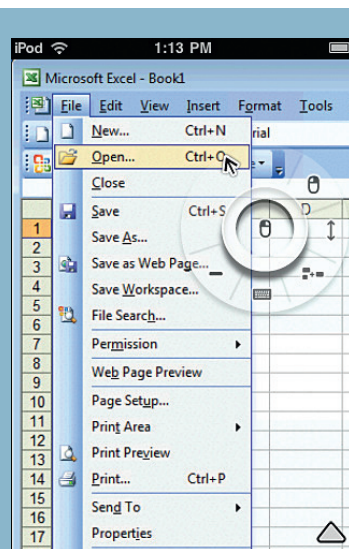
iPod 1:13 PM

Microsoft Excel - Book1

File Edit View Insert Format Tools

rial

New... Ctrl+N
Open... Ctrl+O
Close
Save Ctrl+S
Save As...
Save as Web Page...
Save Workspace...
File Search...
Permission
Web Page Preview
Page Setup...
Print Area
Print Preview
Print... Ctrl+P
Send To
Properties

D

1
2
3
4
5
6
7
8
9
10
11
12
13
14
15
16
17